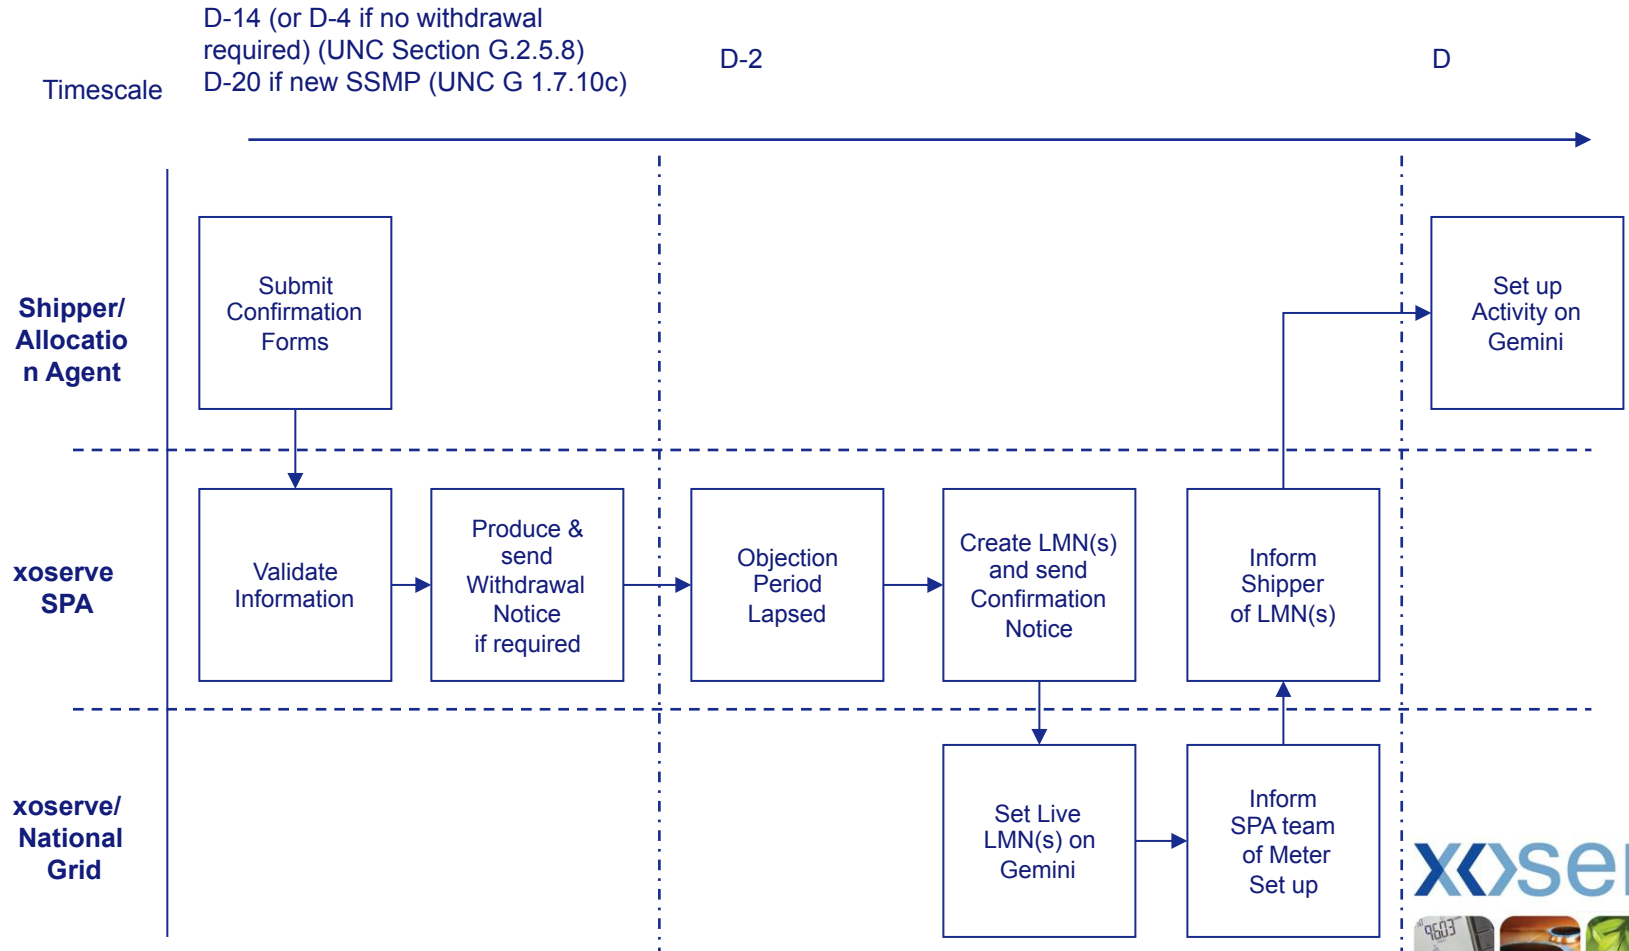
Timescale

D-14 (or D-4 if no withdrawal required) (UNC Section G.2.5.8)
D-20 if new SSMP (UNC G 1.7.10c)

D-2

D

Shipper/ Allocation Agent

Submit Confirmation Forms

Set up Activity on Gemini

xoserve SPA

Validate Information

Produce & send Withdrawal Notice if required

Objection Period Lapsed

Create LMN(s) and send Confirmation Notice

Inform Shipper of LMN(s)

xoserve/ National Grid

Set Live LMN(s) on Gemini

Inform SPA team of Meter Set up

X‹›se

9603